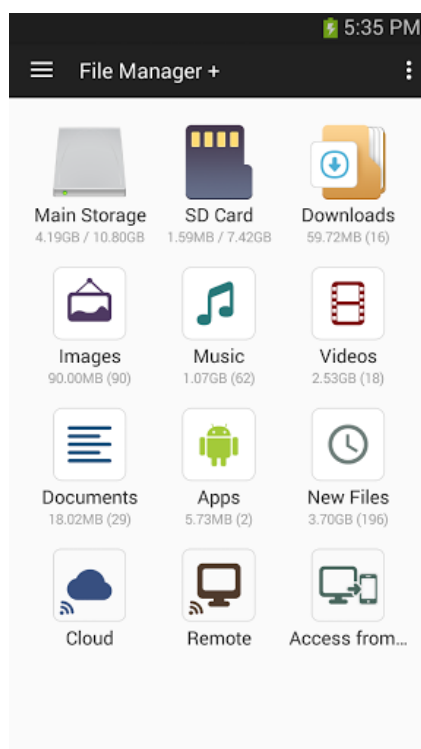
5:35 PM

File Manager +

Main Storage
4.19GB / 10.80GB

SD Card
1.59MB / 7.42GB

Downloads
59.72MB (16)

Images
90.00MB (90)

Music
1.07GB (62)

Videos
2.53GB (18)

Documents
18.02MB (29)

Apps
5.73MB (2)

New Files
3.70GB (196)

Cloud

Remote

Access from...